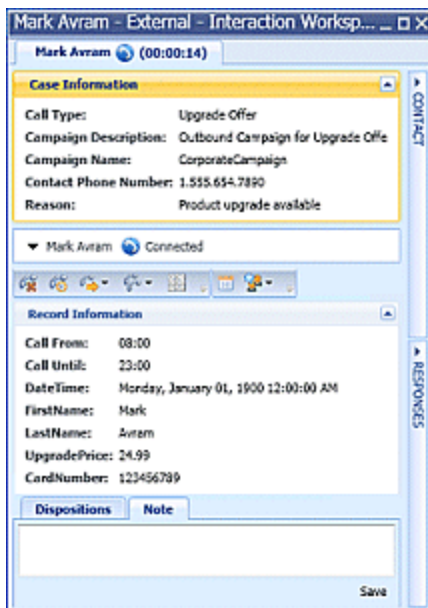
Mark Avram - External - Interaction Workspa...

Mark Avram (00:00:14)

Case Information

| | |
|---|---|
| Call Type: | Upgrade Offer |
| Campaign Description: | Outbound Campaign for Upgrade Offe |
| Campaign Name: | CorporateCampaign |
| Contact Phone Number: | 1.555.654.7890 |
| Reason: | Product upgrade available |

Mark Avram Connected

Record Information

| | |
|---|---|
| Call From: | 08:00 |
| Call Until: | 23:00 |
| DateTime: | Monday, January 01, 1900 12:00:00 AM |
| FirstName: | Mark |
| LastName: | Avram |
| UpgradePrice: | 24.99 |
| CardNumber: | 123456789 |

Dispositions Note

Save

CONTACT

RESPONSES